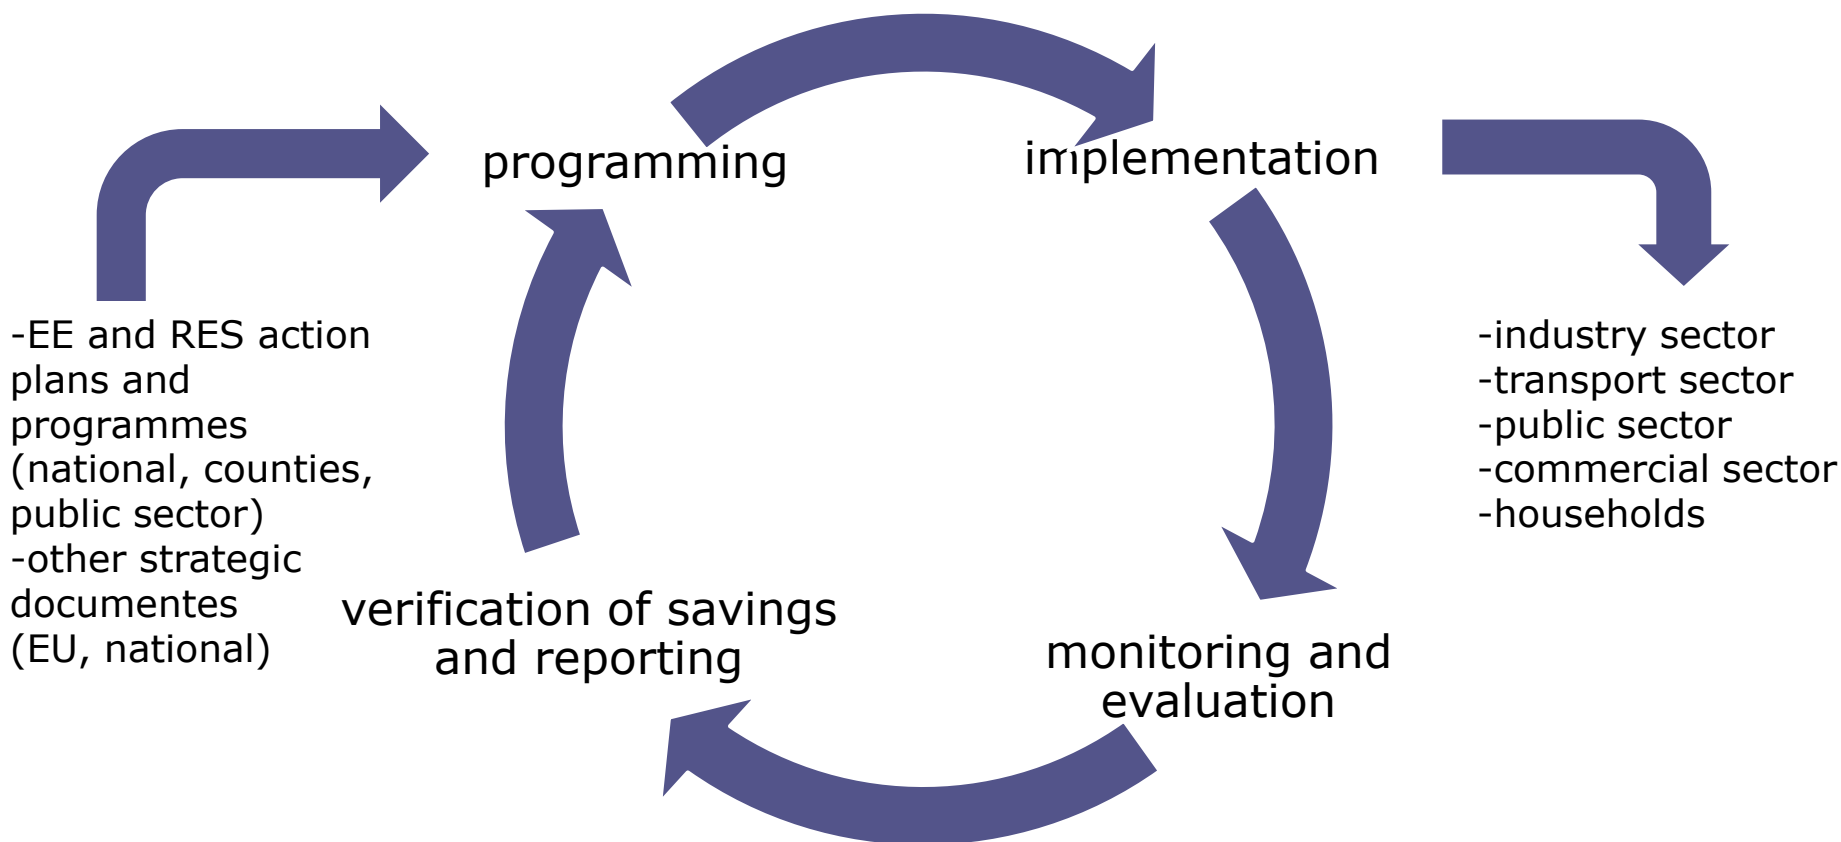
programming

implementation

-EE and RES action plans and programmes (national, counties, public sector)
-other strategic documentes (EU, national)

-industry sector
-transport sector
-public sector
-commercial sector
-households

verification of savings and reporting

monitoring and evaluation